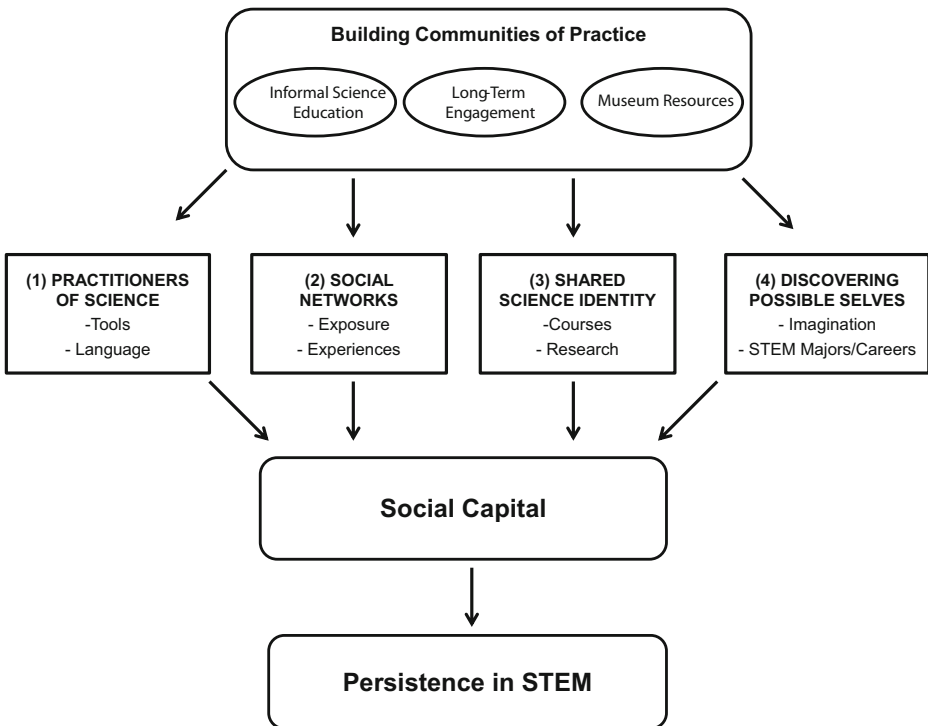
Building Communities of Practice

Informal Science Education

Long-Term Engagement

Museum Resources

(1) PRACTITIONERS OF SCIENCE
-Tools
- Language

(2) SOCIAL NETWORKS
- Exposure
- Experiences

(3) SHARED SCIENCE IDENTITY
-Courses
- Research

(4) DISCOVERING POSSIBLE SELVES
- Imagination
- STEM Majors/Careers

Social Capital

Persistence in STEM